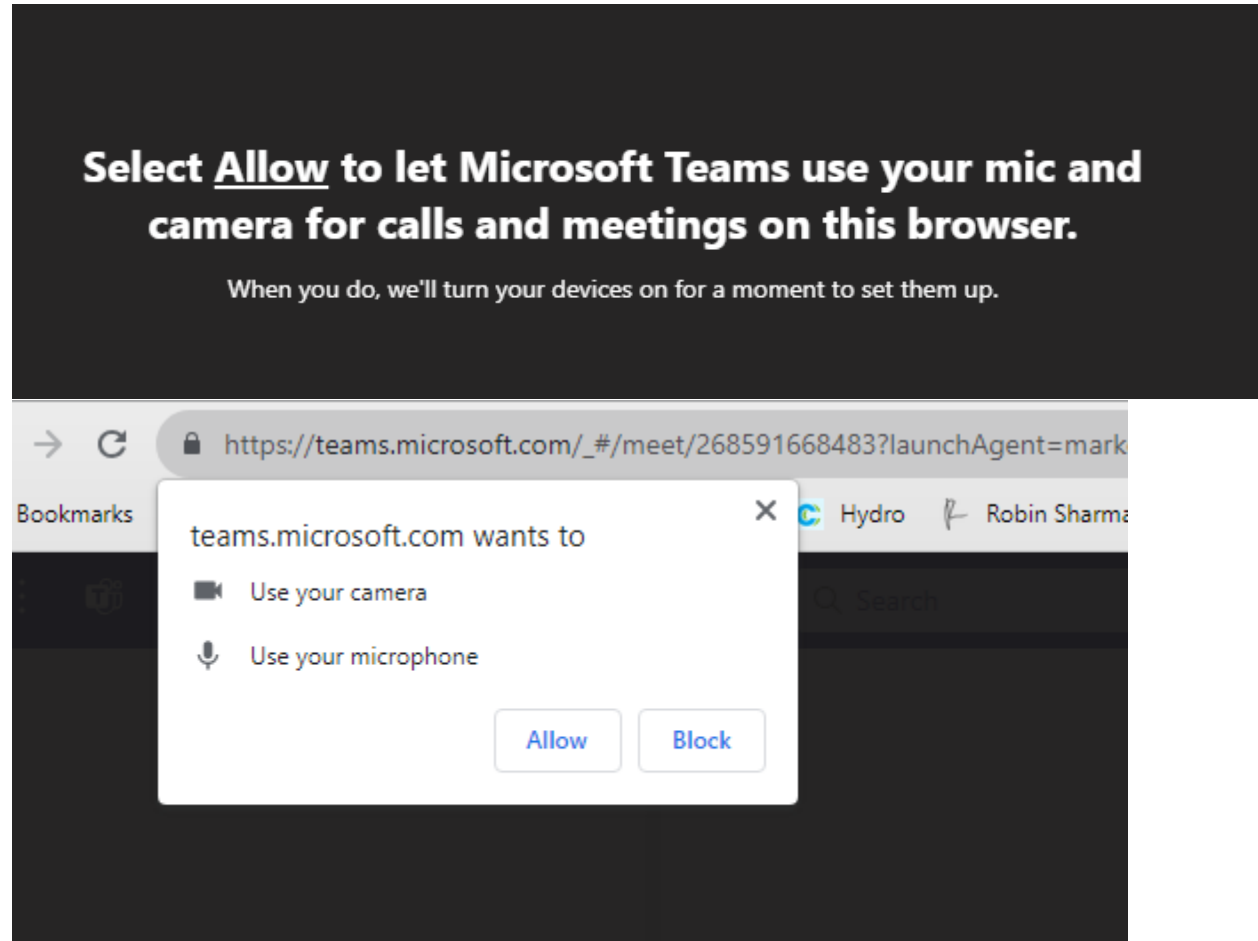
Select Allow to let Microsoft Teams use your mic and camera for calls and meetings on this browser.

When you do, we'll turn your devices on for a moment to set them up.

https://teams.microsoft.com/_#/meet/268591668483?launchAgent=mark

Bookmarks

Hydro

Robin Sharma

teams.microsoft.com wants to

Use your camera

Use your microphone

Allow

Block

Search